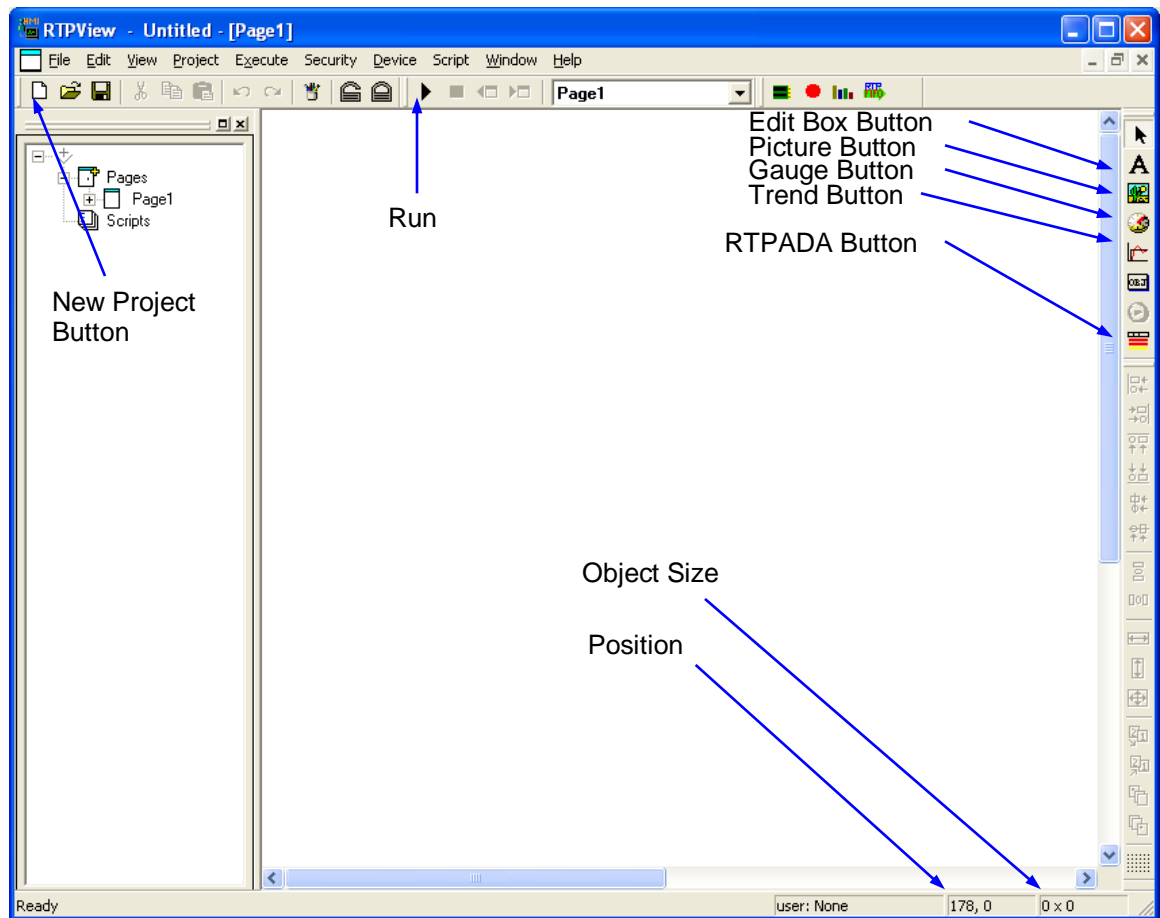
RTPView - Untitled - [Page1]

File Edit View Project Execute Security Device Script Window Help

Page1

Pages
Page1
Scripts

Run

New Project Button

Edit Box Button
Picture Button
Gauge Button
Trend Button
RTPADA Button

OBJ

Object Size

Position

Ready

user: None

178, 0

0 x 0